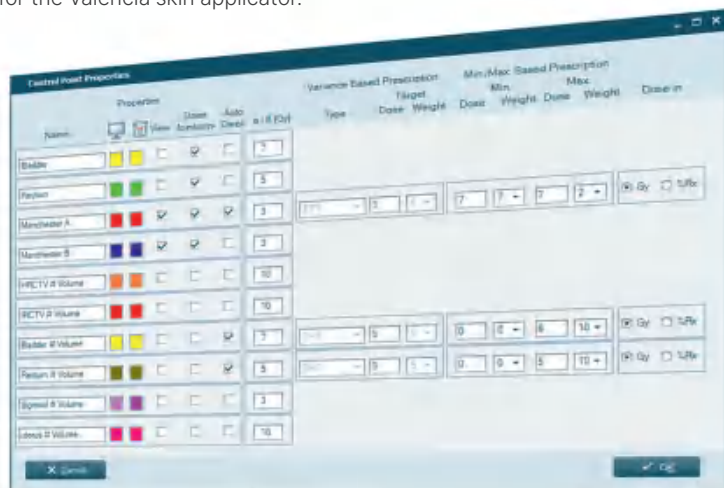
for the Valencia skin applicator.

Control Point Properties

Properties

Name | View | Dose Summary | Auto Dwell | α / β (Gy)

Variance Based Prescription: Type | Target Dose | Weight

Min/Max Based Prescription: Min Dose | Min Weight | Max Dose | Max Weight

Dose in

| Name | View | Dose Summary | Auto Dwell | α / β (Gy) | Type | Target Dose | Weight | Min Dose | Min Weight | Max Dose | Max Weight | Dose in |
|---|---|---|---|---|---|---|---|---|---|---|---|---|
| Bladder | ☐ | ☑ | ☐ | 3 | | | | | | | | |
| Rectum | ☐ | ☑ | ☐ | 3 | | | | | | | | |
| Manchester A | ☑ | ☑ | ☑ | 3 | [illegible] | 5 | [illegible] | 7 | 7 | 7 | 2 | Gy / %Rx |
| Manchester B | ☑ | ☑ | ☐ | 3 | | | | | | | | |
| HRCTV # Volume | ☐ | ☐ | ☐ | 10 | | | | | | | | |
| IRCTV # Volume | ☐ | ☐ | ☐ | 10 | | | | | | | | |
| Bladder # Volume | ☐ | ☐ | ☑ | 3 | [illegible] | 5 | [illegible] | 0 | 0 | 6 | 10 | Gy / %Rx |
| Rectum # Volume | ☐ | ☐ | ☑ | 3 | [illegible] | 5 | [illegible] | 0 | 0 | 5 | 10 | Gy / %Rx |
| Sigmoid # Volume | ☐ | ☐ | ☐ | 3 | | | | | | | | |
| Uterus # Volume | ☐ | ☐ | ☐ | 10 | | | | | | | | |

X Cancel

✓ OK